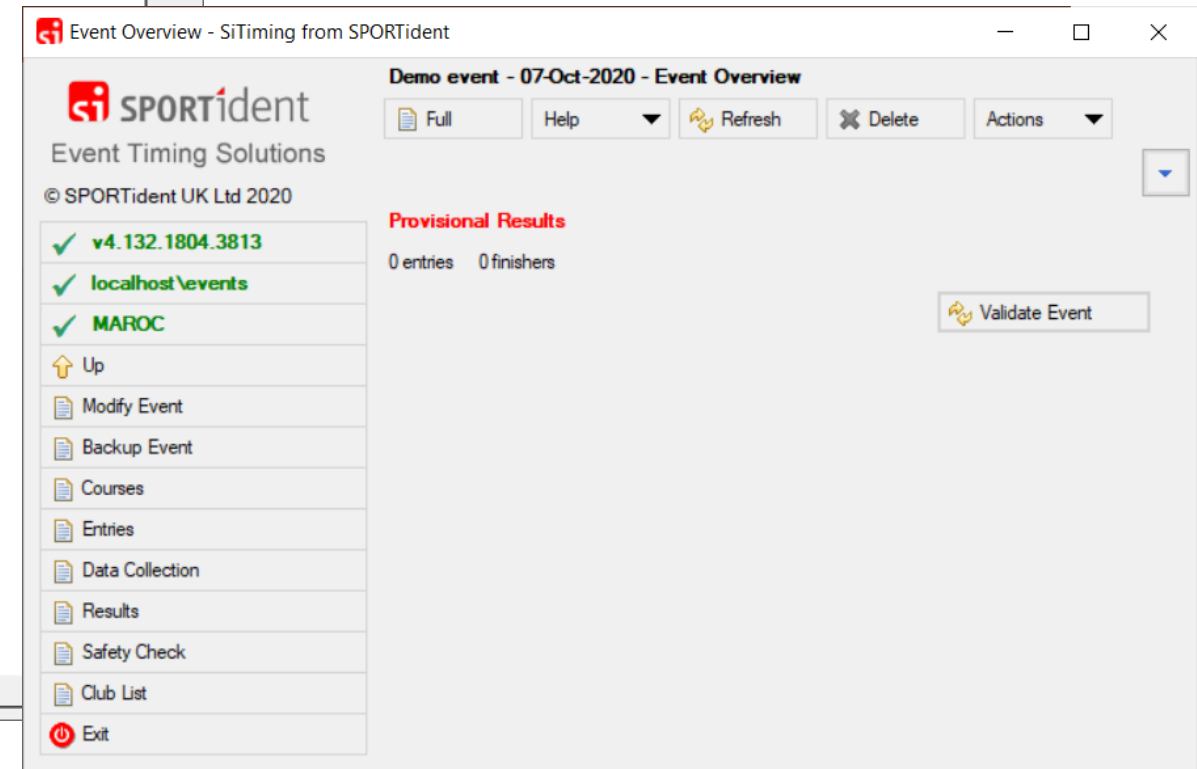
Event Overview - SiTiming from SPORTident

SPORTident
Event Timing Solutions
© SPORTident UK Ltd 2020

v4.132.1804.3813
localhost\events
MAROC
Up
Modify Event
Backup Event
Courses
Entries
Data Collection
Results
Safety Check
Club List
Exit

Demo event - 07-Oct-2020 - Event Overview

Full
Help
Refresh
Delete
Actions

Provisional Results

0 entries 0 finishers

Validate Event